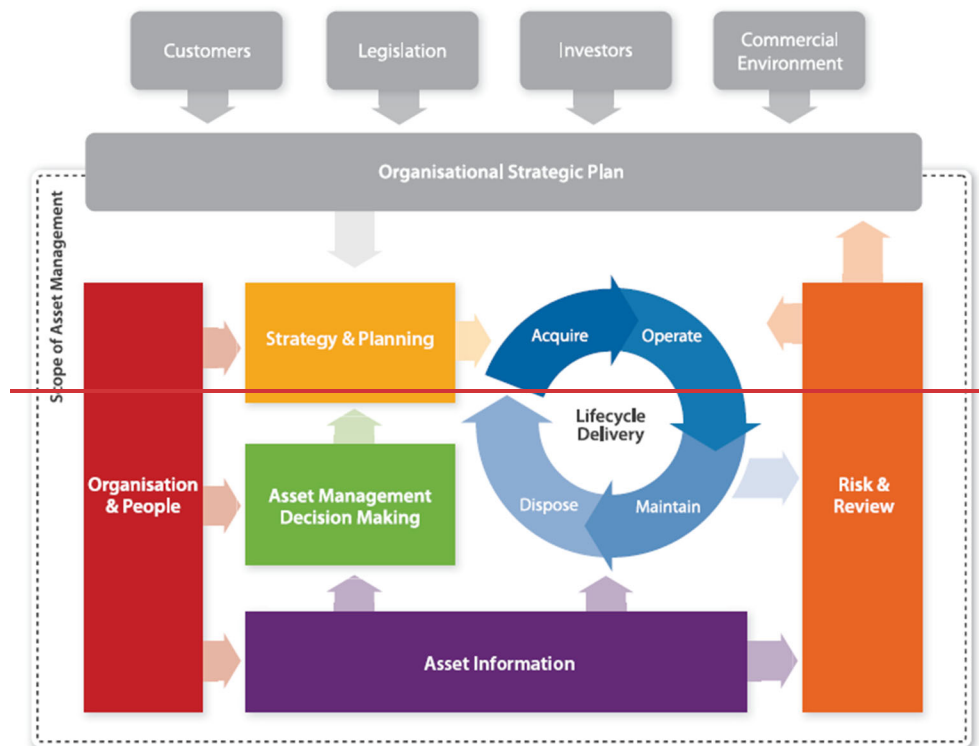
Customers

Legislation

Investors

Commercial Environment

Organisational Strategic Plan

Scope of Asset Management

Organisation & People

Strategy & Planning

Asset Management Decision Making

Acquire

Operate

Lifecycle Delivery

Dispose

Maintain

Risk & Review

Asset Information